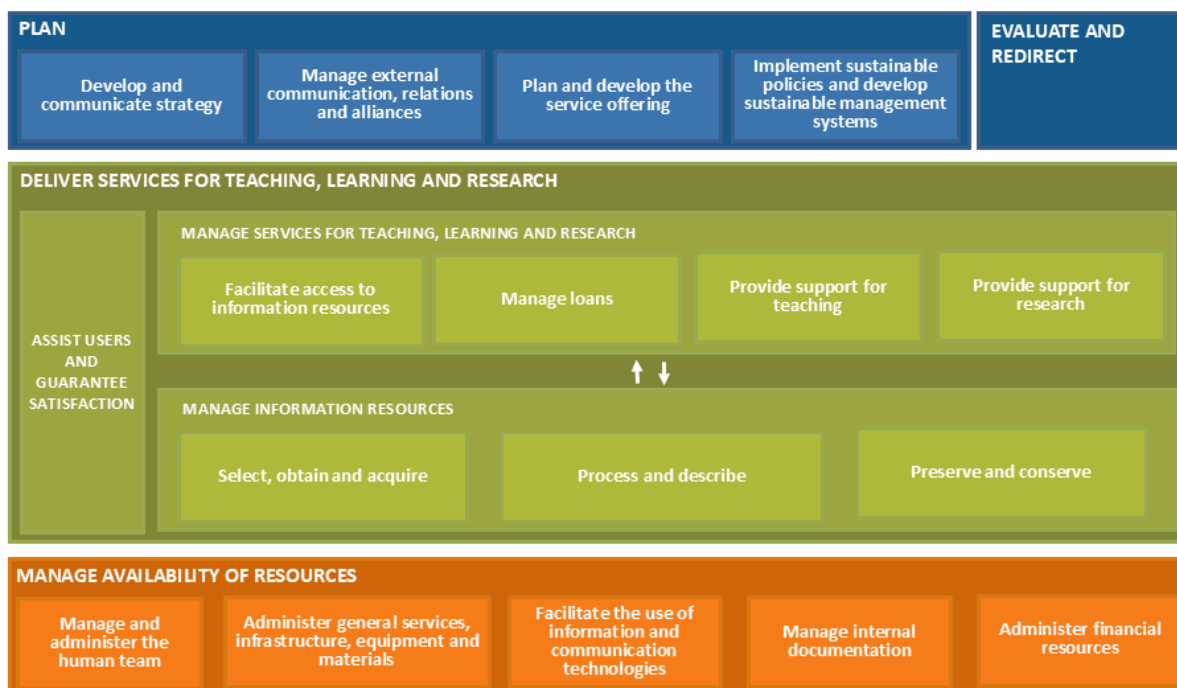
PLAN

Develop and communicate strategy

Manage external communication, relations and alliances

Plan and develop the service offering

Implement sustainable policies and develop sustainable management systems

EVALUATE AND REDIRECT

DELIVER SERVICES FOR TEACHING, LEARNING AND RESEARCH

ASSIST USERS AND GUARANTEE SATISFACTION

MANAGE SERVICES FOR TEACHING, LEARNING AND RESEARCH

Facilitate access to information resources

Manage loans

Provide support for teaching

Provide support for research

MANAGE INFORMATION RESOURCES

Select, obtain and acquire

Process and describe

Preserve and conserve

MANAGE AVAILABILITY OF RESOURCES

Manage and administer the human team

Administer general services, infrastructure, equipment and materials

Facilitate the use of information and communication technologies

Manage internal documentation

Administer financial resources